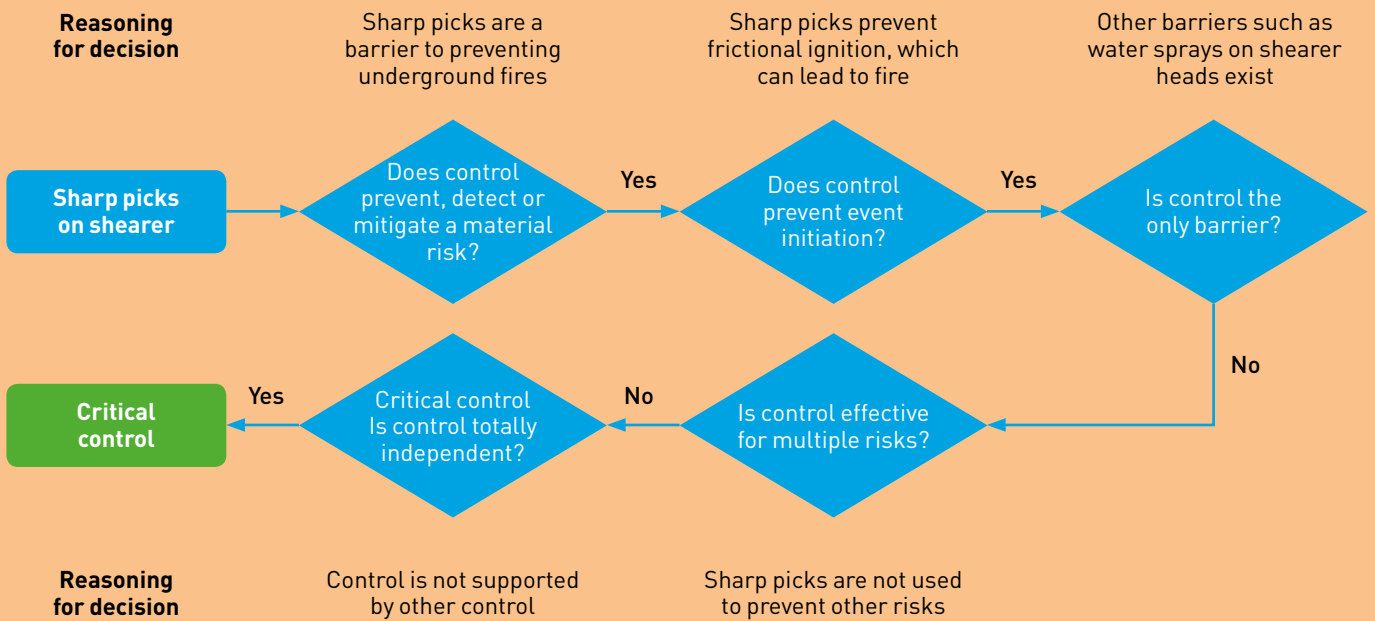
Reasoning for decision

Sharp picks are a barrier to preventing underground fires

Sharp picks prevent frictional ignition, which can lead to fire

Other barriers such as water sprays on shearer heads exist

Sharp picks on shearer

Does control prevent, detect or mitigate a material risk?

Yes

Does control prevent event initiation?

Yes

Is control the only barrier?

No

Critical control

Yes

Critical control Is control totally independent?

No

Is control effective for multiple risks?

Reasoning for decision

Control is not supported by other control

Sharp picks are not used to prevent other risks